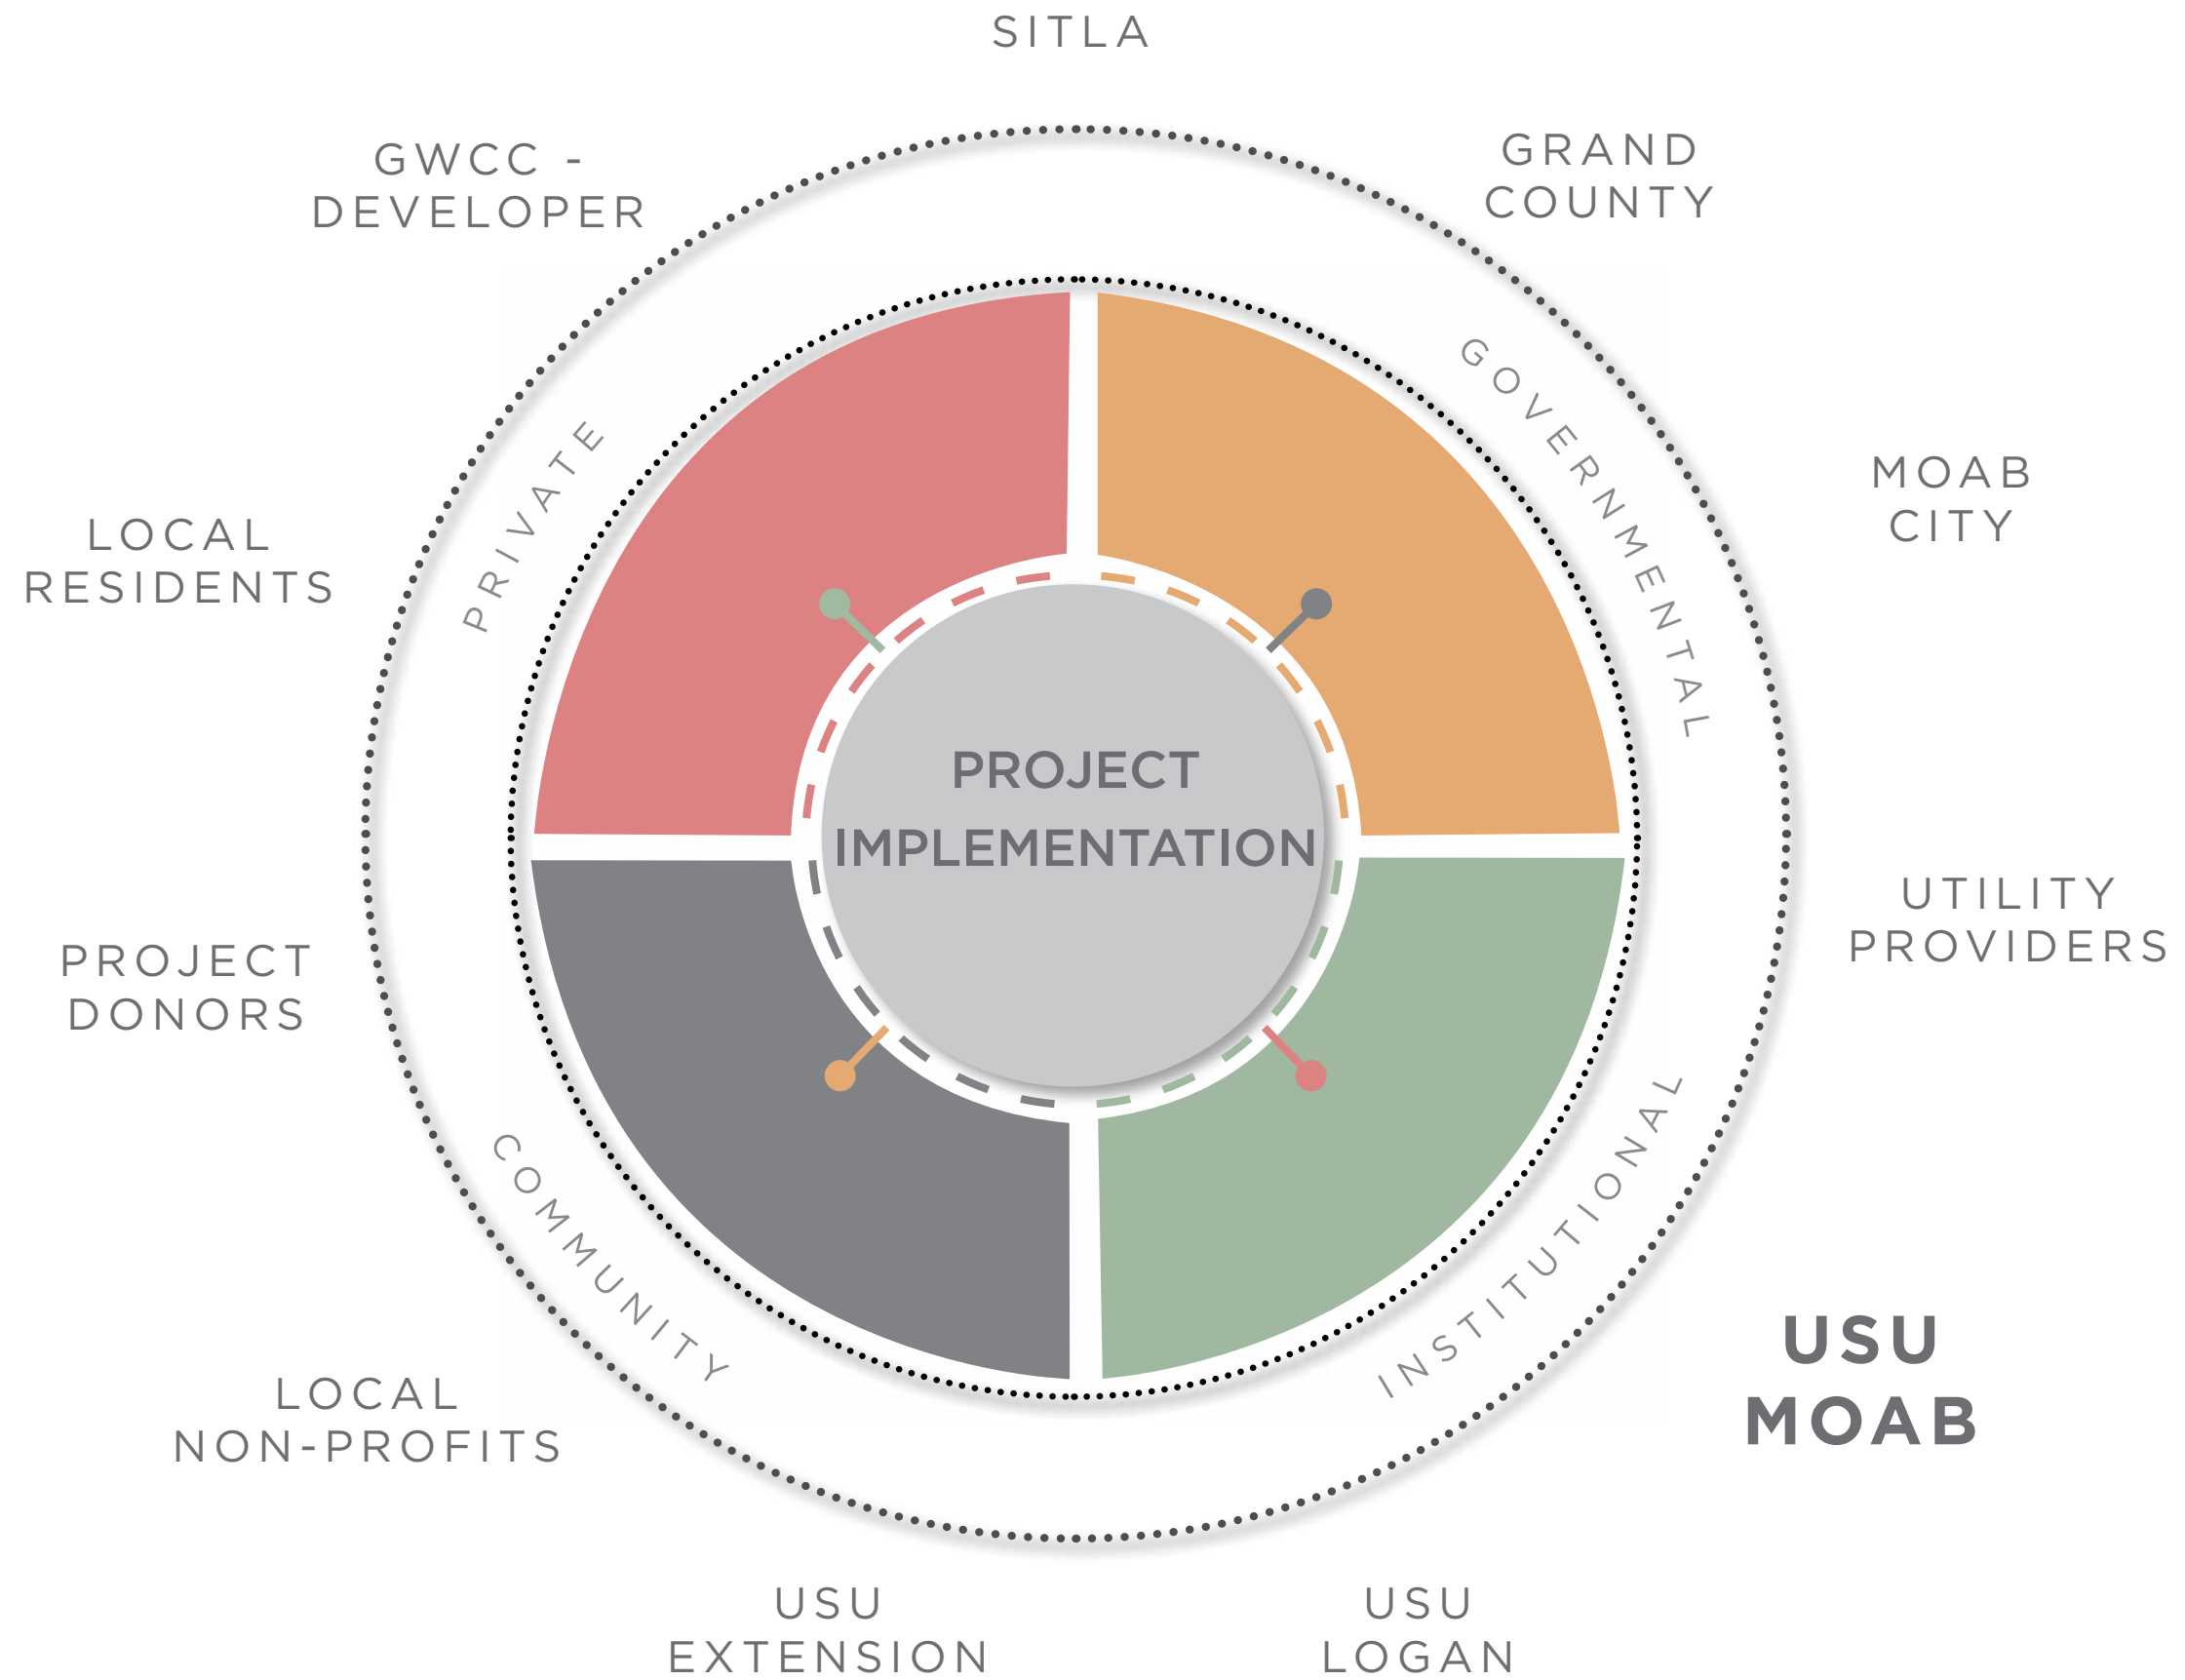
SITLA

GWCC - DEVELOPER

GRAND COUNTY

MOAB CITY

LOCAL RESIDENTS

UTILITY PROVIDERS

PROJECT DONORS

PRIVATE

GOVERNMENTAL

PROJECT IMPLEMENTATION

COMMUNITY

INSTITUTIONAL

USU MOAB

LOCAL NON-PROFITS

USU EXTENSION

USU LOGAN